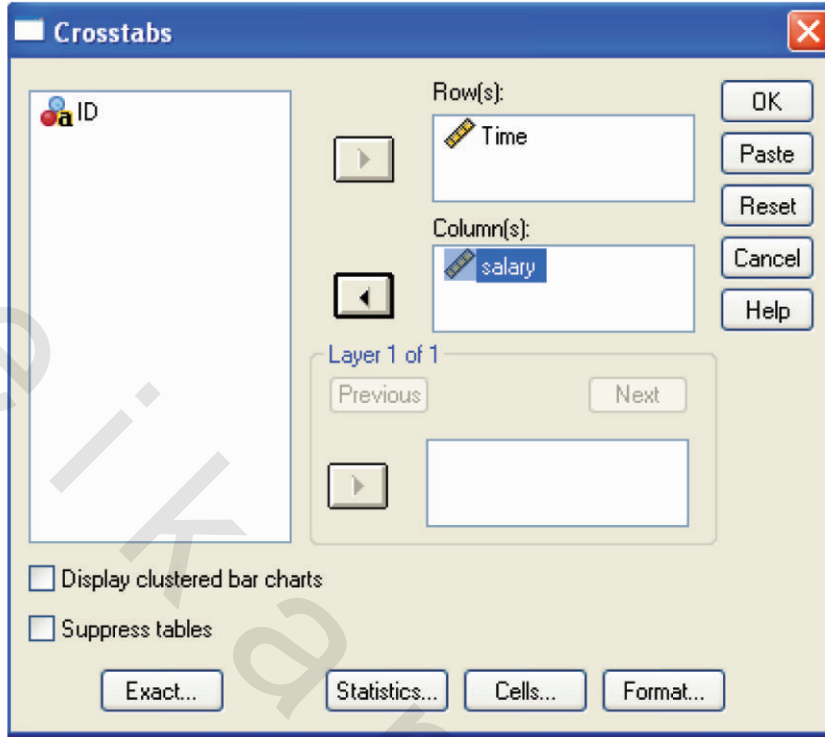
Crosstabs

ID

Row(s):

Time

Column(s):

salary

OK

Paste

Reset

Cancel

Help

Layer 1 of 1

Previous

Next

Display clustered bar charts

Suppress tables

Exact...

Statistics...

Cells...

Format...